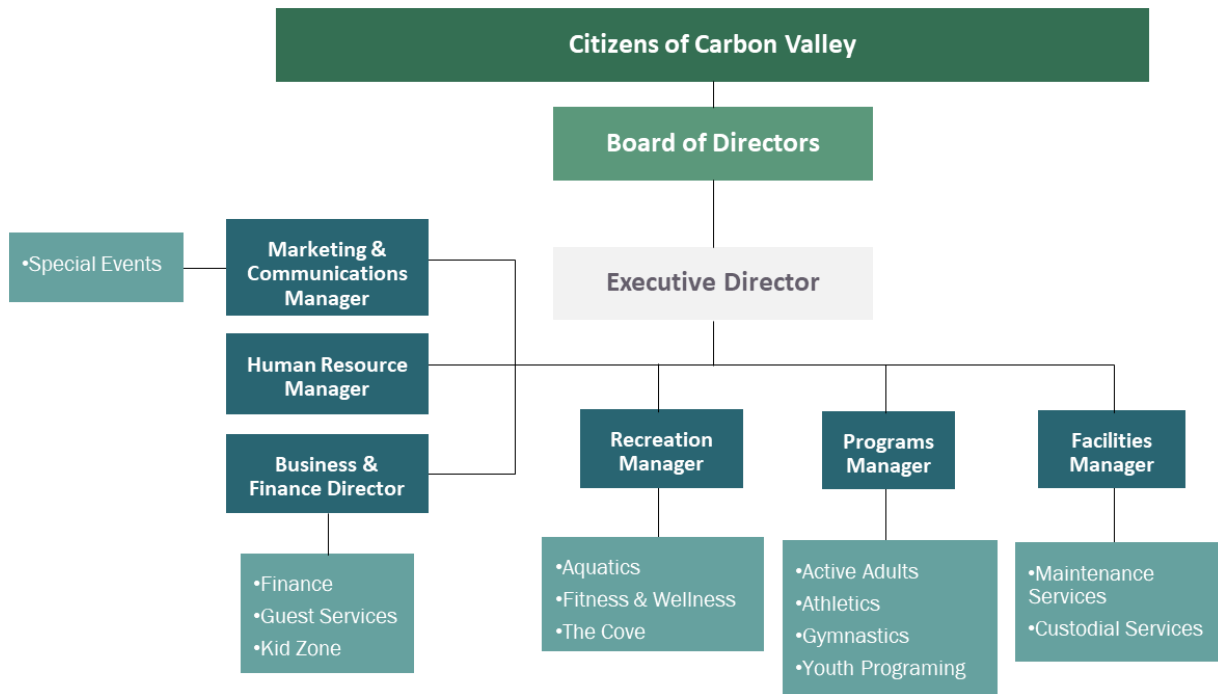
Citizens of Carbon Valley

Board of Directors

Executive Director

•Special Events

Marketing & Communications Manager

Human Resource Manager

Business & Finance Director

•Finance
•Guest Services
•Kid Zone

Recreation Manager

•Aquatics
•Fitness & Wellness
•The Cove

Programs Manager

•Active Adults
•Athletics
•Gymnastics
•Youth Programing

Facilities Manager

•Maintenance Services
•Custodial Services